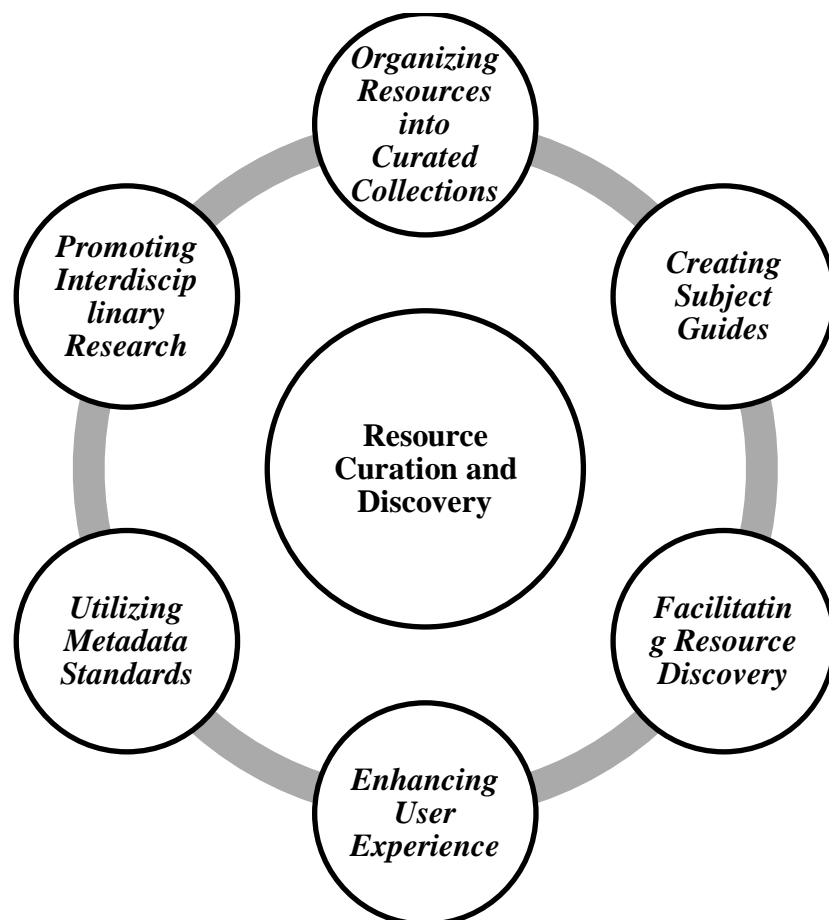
Organizing Resources into Curated Collections

Creating Subject Guides

Facilitating Resource Discovery

Enhancing User Experience

Utilizing Metadata Standards

Promoting Interdisciplinary Research

Resource Curation and Discovery